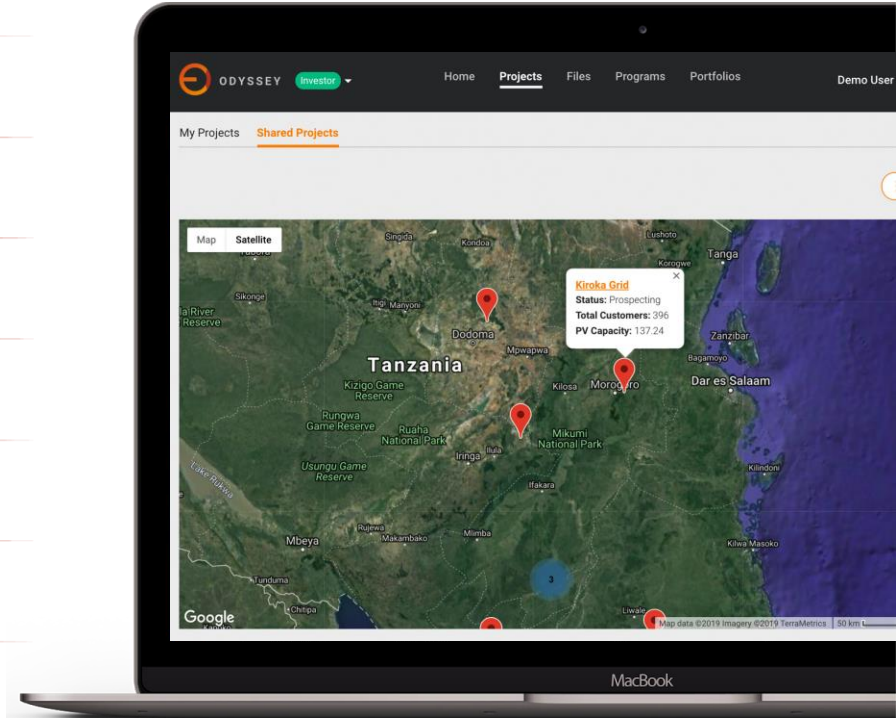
ODYSSEY Investor

Home Projects Files Programs Portfolios Demo User

My Projects Shared Projects

Map Satellite

Kiroka Grid
Status: Prospecting
Total Customers: 396
PV Capacity: 137.24

Singida Kondoa Lushoto Tanga Sikonge Itigi Manyoni Dodoma Mpwapwa Zanzibar Bagamoyo Tanzania Kilosa Morogoro Dar es Salaam Kizigo Game Reserve Rungwa Game Reserve Ruaha National Park Mikumi National Park Iringa Ilula Kilindoni Usungu Game Reserve Lake Rukwa Ifakara Rujewa Makambako Mlimba Mbeya Kilwa Masoko Tunduma Chitipa Liwale Rungwa Reserve

3

Google

Map data ©2019 Imagery ©2019 TerraMetrics 50 km

MacBook